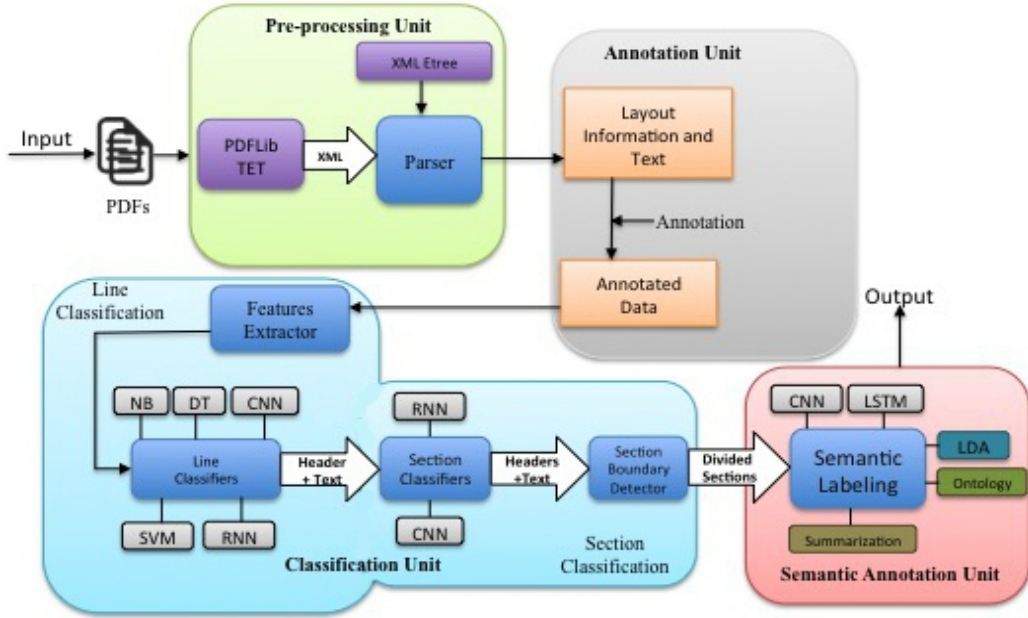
Pre-processing Unit

XML Etree

Input

PDFs

PDFLib TET

XML

Parser

Annotation Unit

Layout Information and Text

Annotation

Annotated Data

Line Classification

Features Extractor

NB

DT

CNN

Line Classifiers

SVM

RNN

Header + Text

RNN

Section Classifiers

CNN

Headers +Text

Section Boundary Detector

Classification Unit

Section Classification

Divided Sections

Output

CNN

LSTM

Semantic Labeling

LDA

Ontology

Summarization

Semantic Annotation Unit